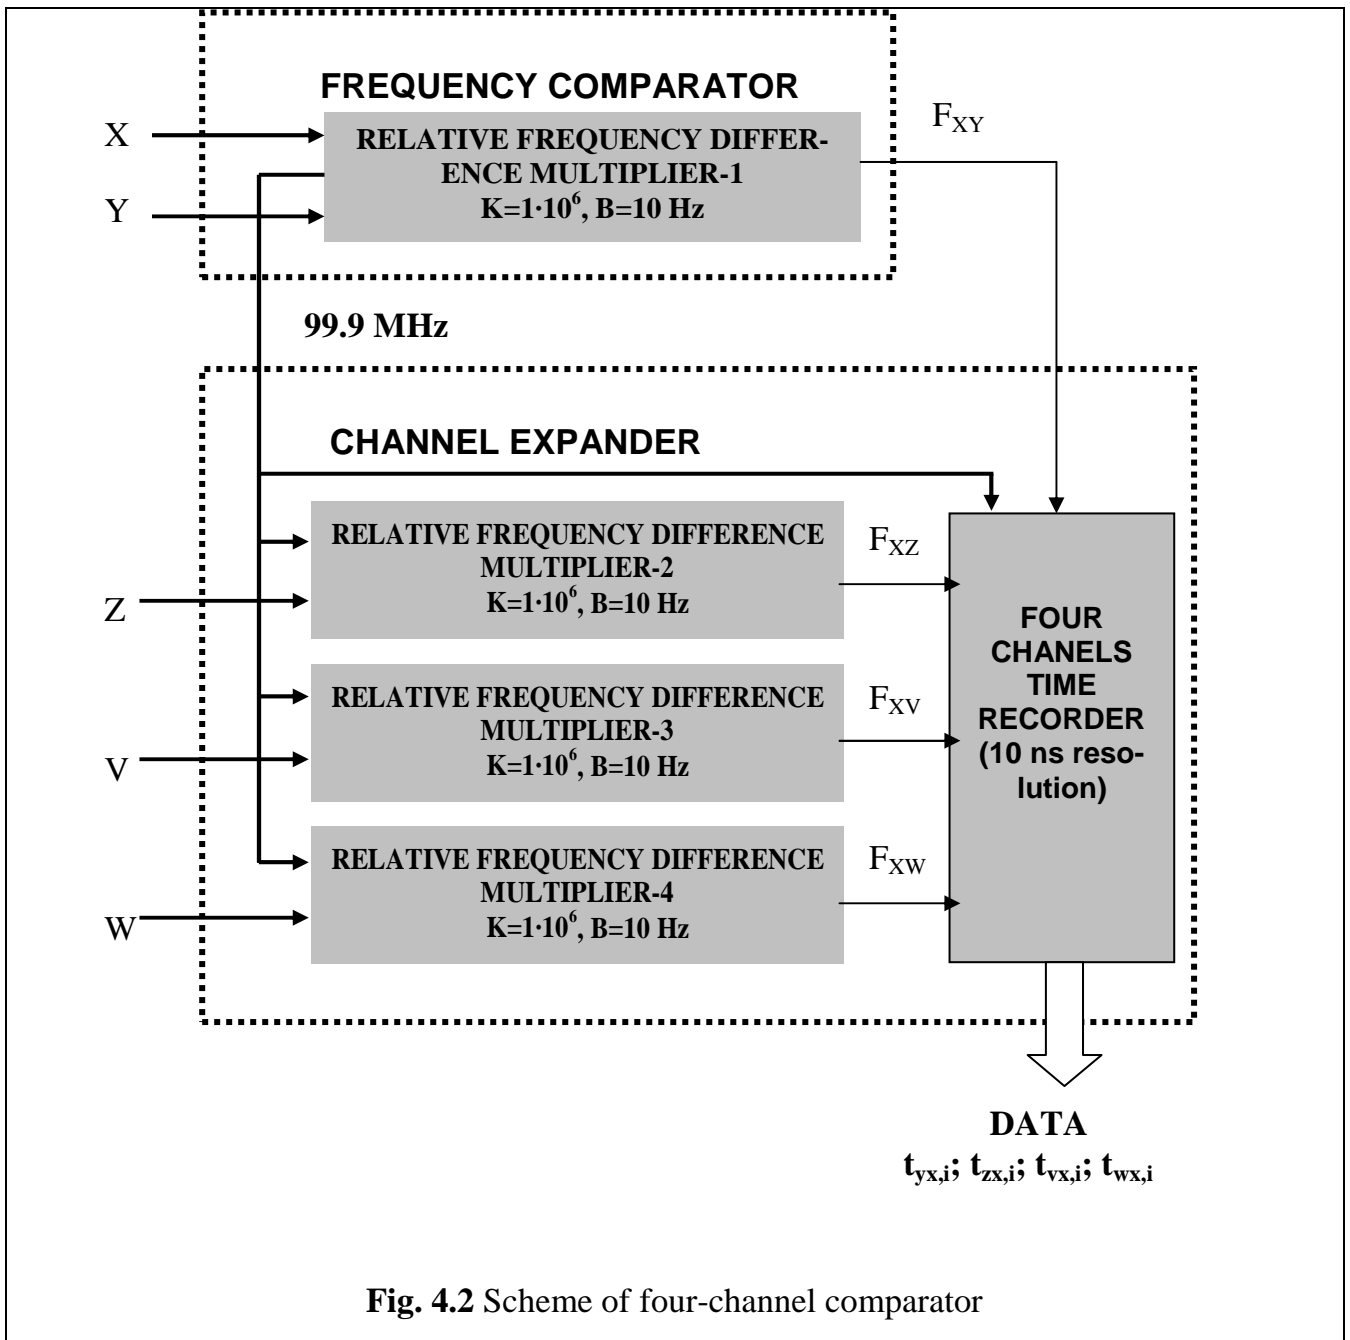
FREQUENCY COMPARATOR

X

Y

RELATIVE FREQUENCY DIFFERENCE MULTIPLIER-1
$K=1\cdot10^6$, B=10 Hz

$F_{XY}$

99.9 MHz

CHANNEL EXPANDER

RELATIVE FREQUENCY DIFFERENCE MULTIPLIER-2
$K=1\cdot10^6$, B=10 Hz

$F_{XZ}$

Z

RELATIVE FREQUENCY DIFFERENCE MULTIPLIER-3
$K=1\cdot10^6$, B=10 Hz

$F_{XV}$

V

RELATIVE FREQUENCY DIFFERENCE MULTIPLIER-4
$K=1\cdot10^6$, B=10 Hz

$F_{XW}$

W

FOUR CHANELS TIME RECORDER (10 ns resolution)

DATA
$t_{yx,i}$; $t_{zx,i}$; $t_{vx,i}$; $t_{wx,i}$

Fig. 4.2 Scheme of four-channel comparator